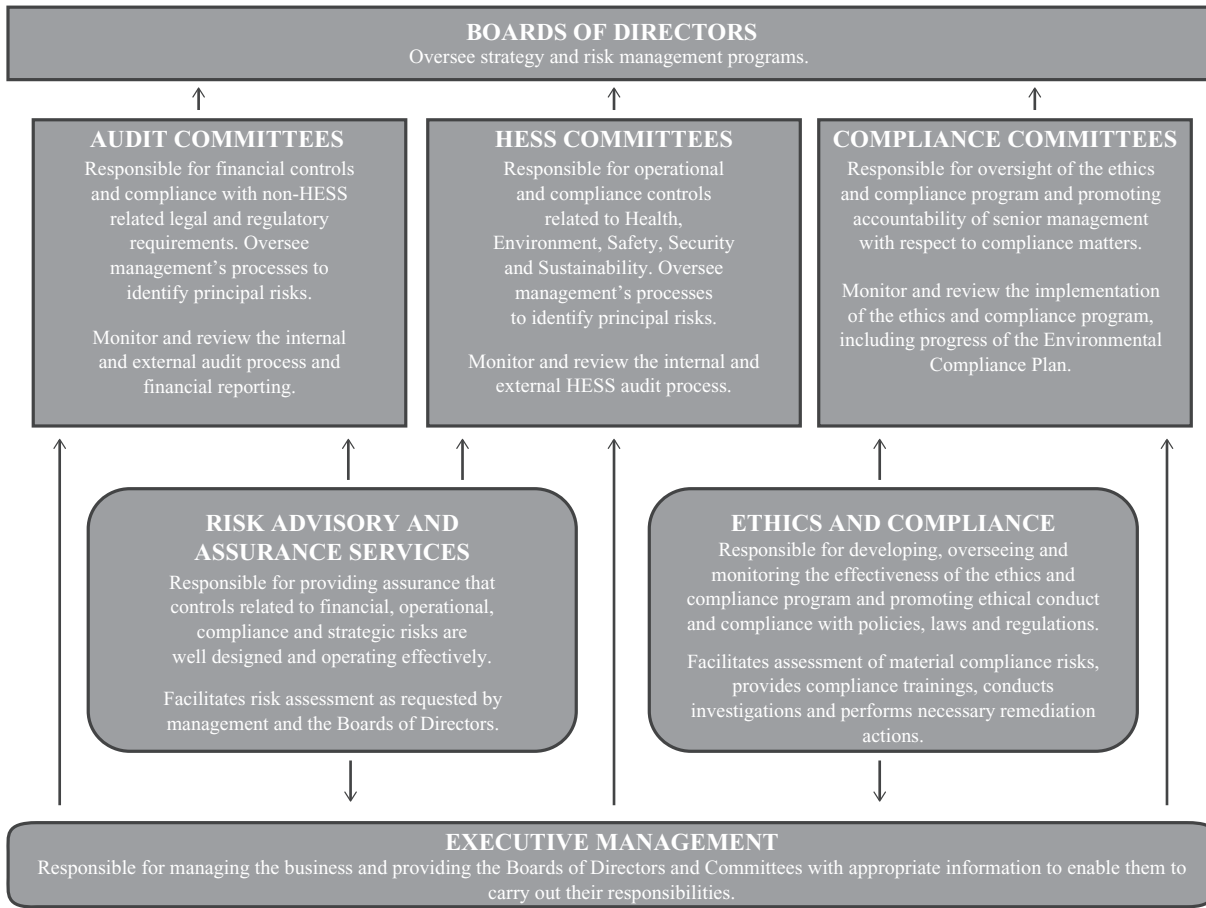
BOARDS OF DIRECTORS
Oversee strategy and risk management programs.

AUDIT COMMITTEES
Responsible for financial controls and compliance with non-HESS related legal and regulatory requirements. Oversee management's processes to identify principal risks.

Monitor and review the internal and external audit process and financial reporting.

HESS COMMITTEES
Responsible for operational and compliance controls related to Health, Environment, Safety, Security and Sustainability. Oversee management's processes to identify principal risks.

Monitor and review the internal and external HESS audit process.

COMPLIANCE COMMITTEES
Responsible for oversight of the ethics and compliance program and promoting accountability of senior management with respect to compliance matters.

Monitor and review the implementation of the ethics and compliance program, including progress of the Environmental Compliance Plan.

RISK ADVISORY AND ASSURANCE SERVICES
Responsible for providing assurance that controls related to financial, operational, compliance and strategic risks are well designed and operating effectively.

Facilitates risk assessment as requested by management and the Boards of Directors.

ETHICS AND COMPLIANCE
Responsible for developing, overseeing and monitoring the effectiveness of the ethics and compliance program and promoting ethical conduct and compliance with policies, laws and regulations.

Facilitates assessment of material compliance risks, provides compliance trainings, conducts investigations and performs necessary remediation actions.

EXECUTIVE MANAGEMENT
Responsible for managing the business and providing the Boards of Directors and Committees with appropriate information to enable them to carry out their responsibilities.